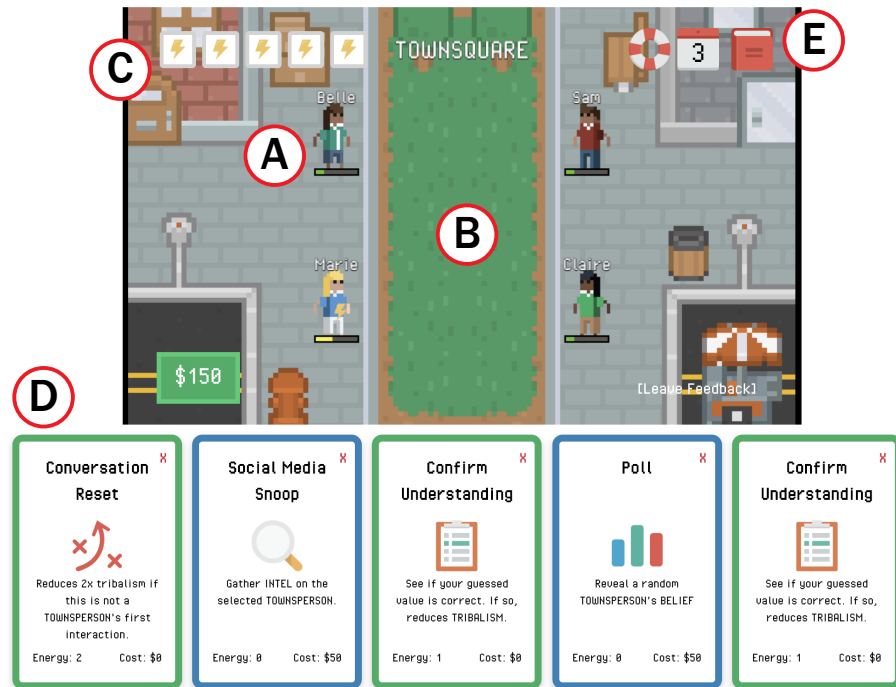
C

TOWNSQUARE

3

E

Belle

A

Sam

B

Marie

Claire

$150

[Leave Feedback]

D

Conversation Reset
x
Reduces 2x tribalism if this is not a TOWNSPERSON's first interaction.
Energy: 2 Cost: $0

Social Media Snoop
x
Gather INTEL on the selected TOWNSPERSON.
Energy: 0 Cost: $50

Confirm Understanding
x
See if your guessed value is correct. If so, reduces TRIBALISM.
Energy: 1 Cost: $0

Poll
x
Reveal a random TOWNSPERSON's BELIEF
Energy: 0 Cost: $50

Confirm Understanding
x
See if your guessed value is correct. If so, reduces TRIBALISM.
Energy: 1 Cost: $0